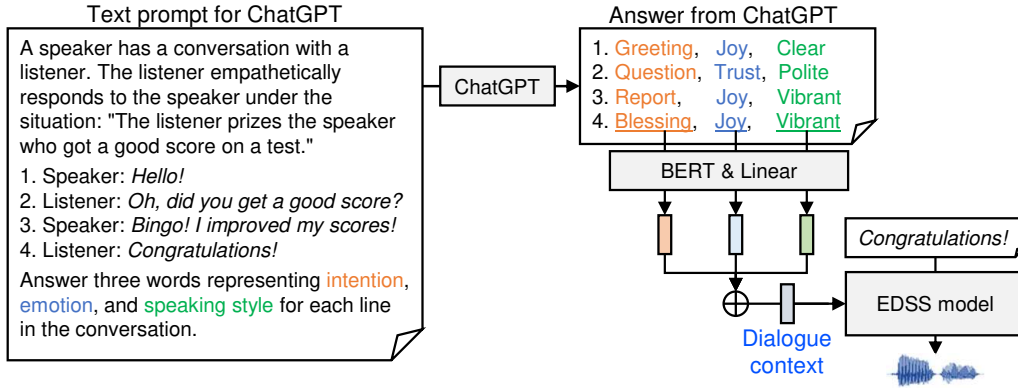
Text prompt for ChatGPT

A speaker has a conversation with a listener. The listener empathetically responds to the speaker under the situation: "The listener prizes the speaker who got a good score on a test."

1. Speaker: *Hello!*
2. Listener: *Oh, did you get a good score?*
3. Speaker: *Bingo! I improved my scores!*
4. Listener: *Congratulations!*

Answer three words representing intention, emotion, and speaking style for each line in the conversation.

ChatGPT

Answer from ChatGPT

1. Greeting, Joy, Clear
2. Question, Trust, Polite
3. Report, Joy, Vibrant
4. Blessing, Joy, Vibrant

BERT & Linear

*Congratulations!*

EDSS model

Dialogue context